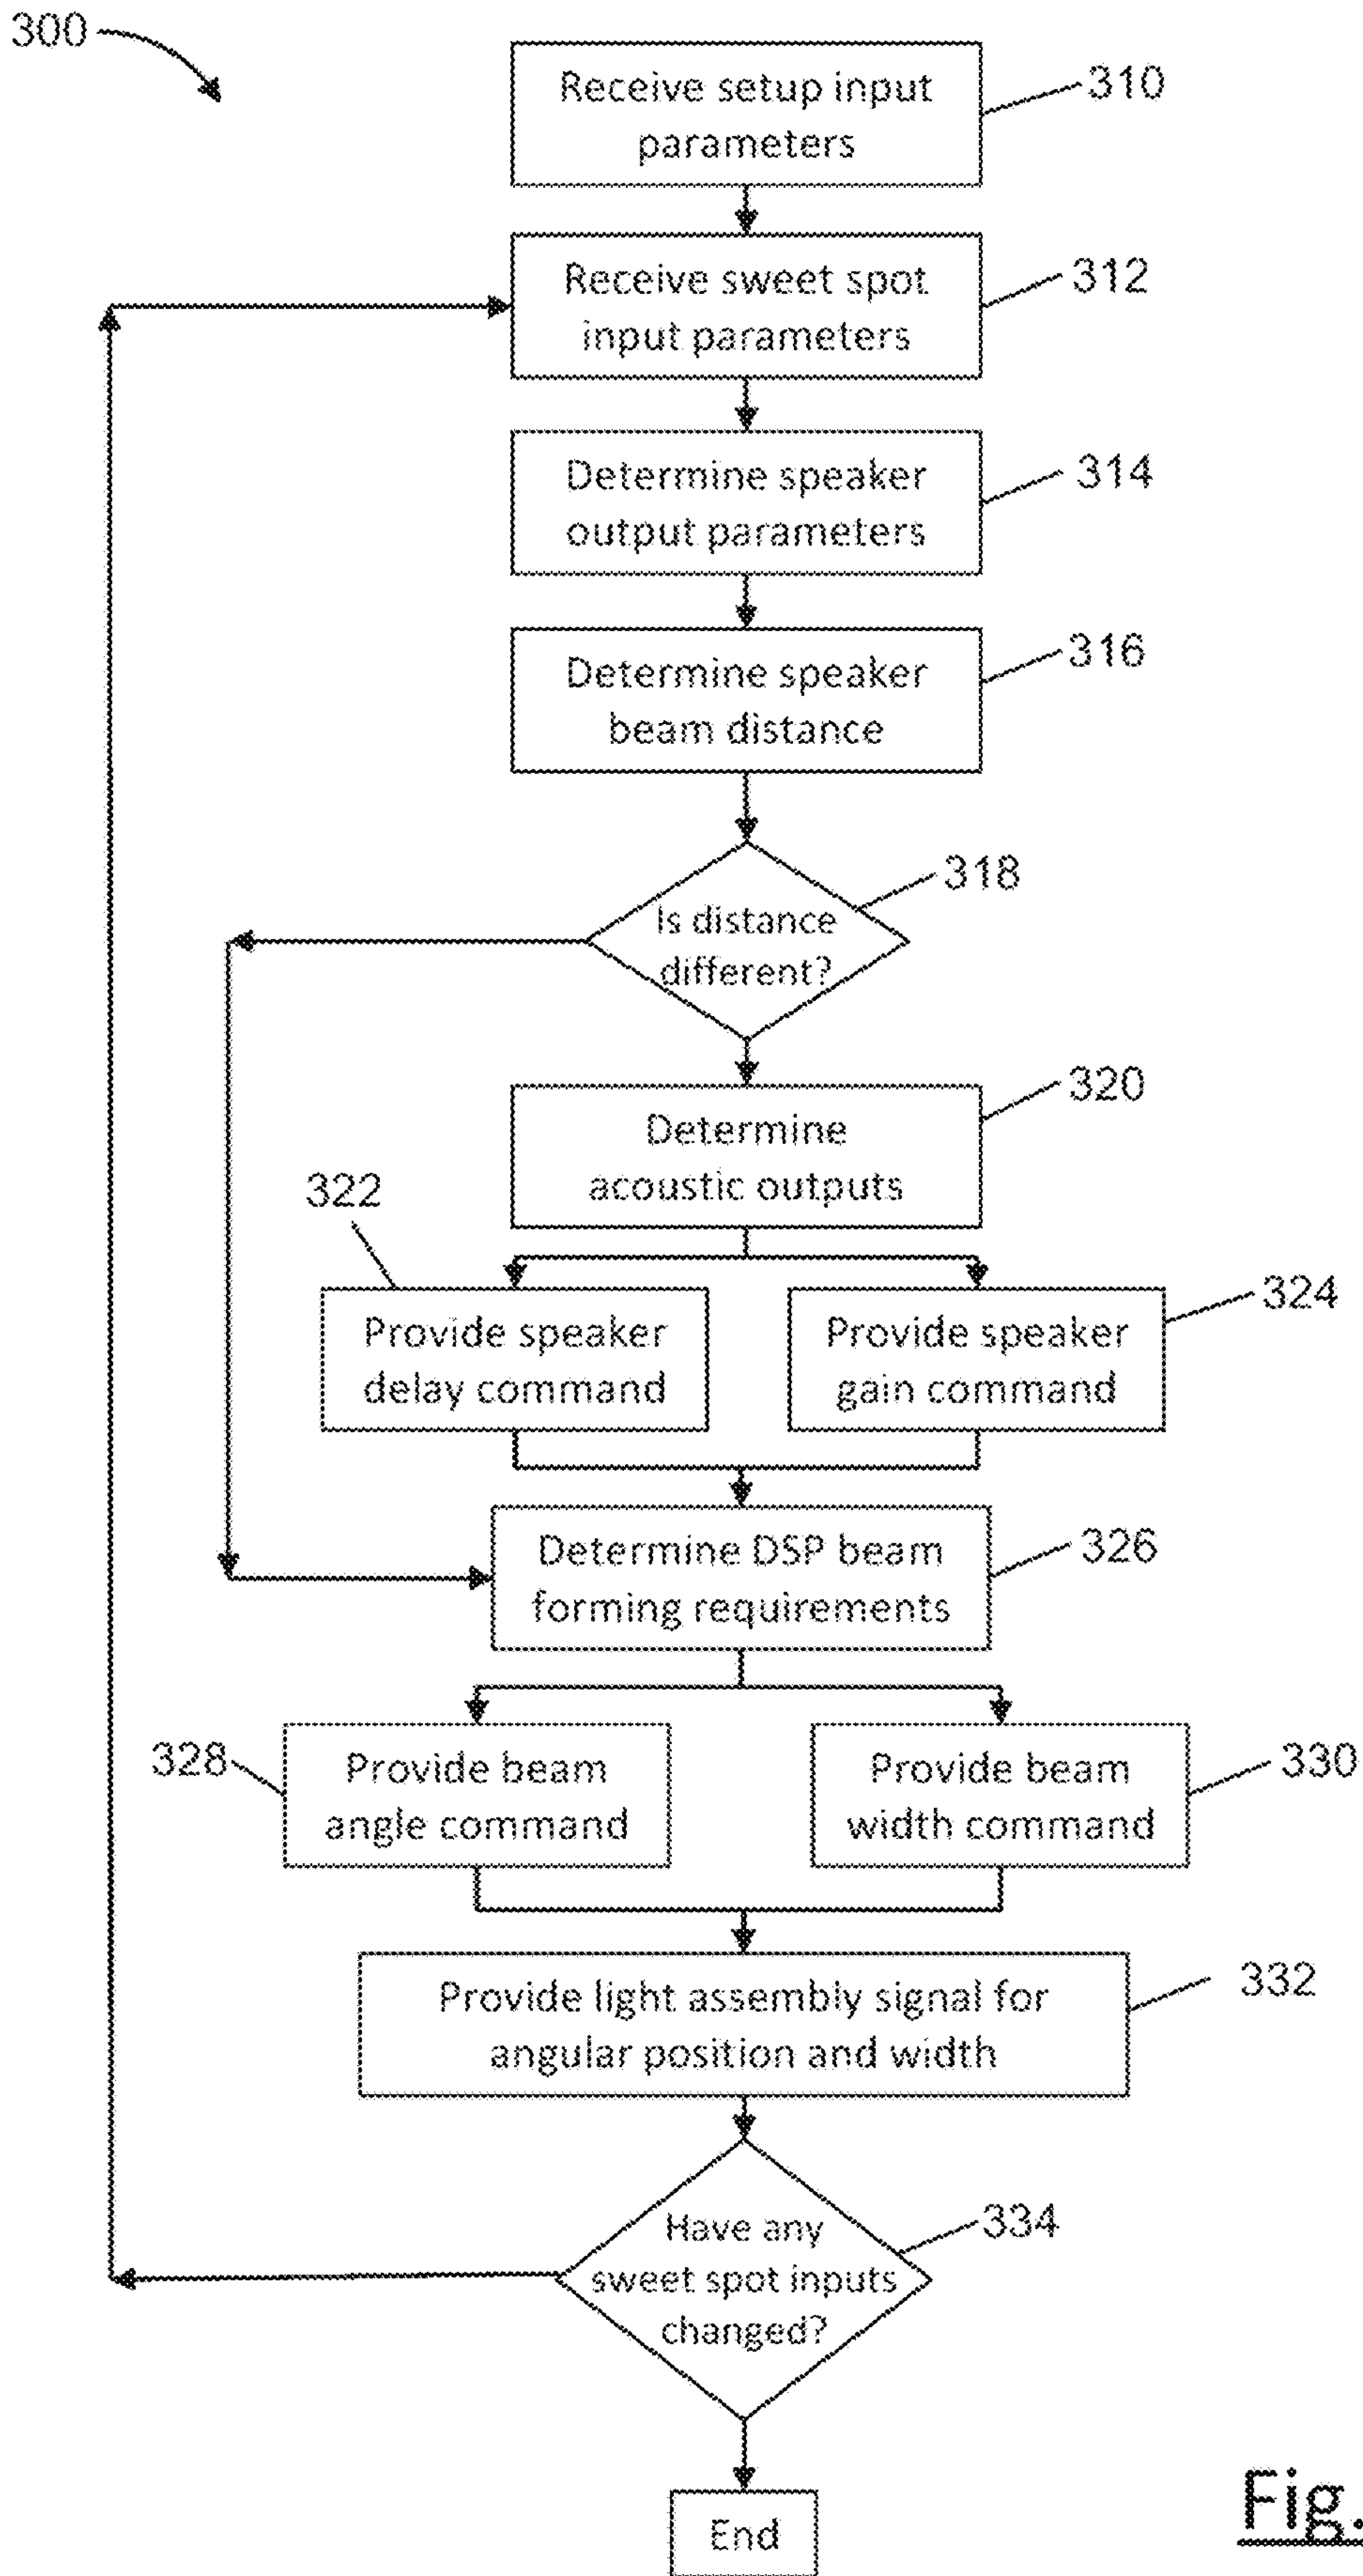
300

Receive setup input parameters

310

Receive sweet spot input parameters

312

Determine speaker output parameters

314

Determine speaker beam distance

316

Is distance different?

318

Determine acoustic outputs

320

322

Provide speaker delay command

Provide speaker gain command

324

Determine DSP beam forming requirements

326

328

Provide beam angle command

Provide beam width command

330

Provide light assembly signal for angular position and width

332

Have any sweet spot inputs changed?

334

End

Fig.